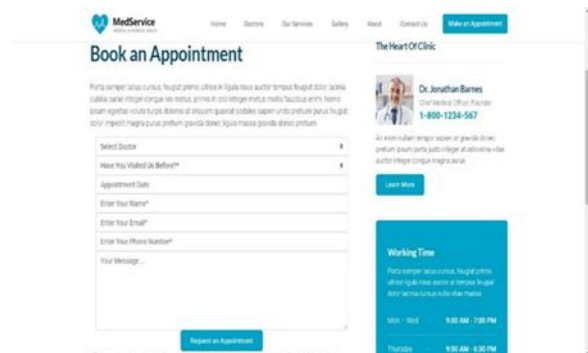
MedService

Home Doctors Our Services Gallery About Contact Us Make an Appointment

Book an Appointment

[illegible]

Select Doctor

Have You Visited Us Before?*

Appointment Date

Enter Your Name*

Enter Your Email*

Enter Your Phone Number*

Your Message...

Request an Appointment

The Heart Of Clinic

Dr. Jonathan Barnes

Chief Medical Officer, Founder

1-800-1234-567

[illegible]

Learn More

Working Time

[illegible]

Mon - Wed 9:00 AM - 7:00 PM

Thursday 9:00 AM - 6:30 PM